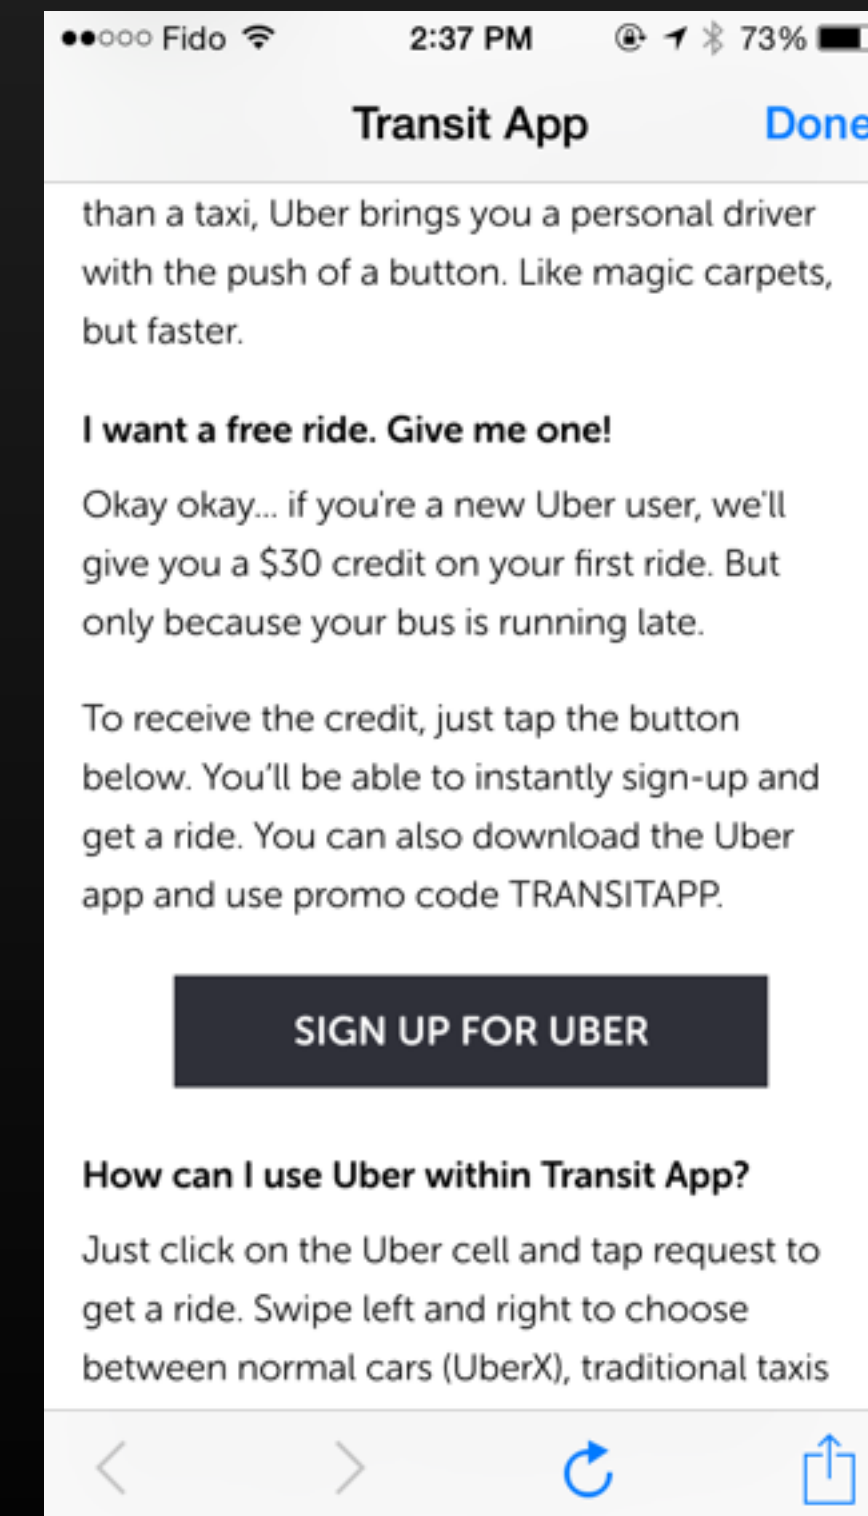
●●○○○ Fido 2:37 PM 73%

Transit App Done

than a taxi, Uber brings you a personal driver with the push of a button. Like magic carpets, but faster.

I want a free ride. Give me one!

Okay okay... if you're a new Uber user, we'll give you a $30 credit on your first ride. But only because your bus is running late.

To receive the credit, just tap the button below. You'll be able to instantly sign-up and get a ride. You can also download the Uber app and use promo code TRANSITAPP.

SIGN UP FOR UBER

How can I use Uber within Transit App?

Just click on the Uber cell and tap request to get a ride. Swipe left and right to choose between normal cars (UberX), traditional taxis